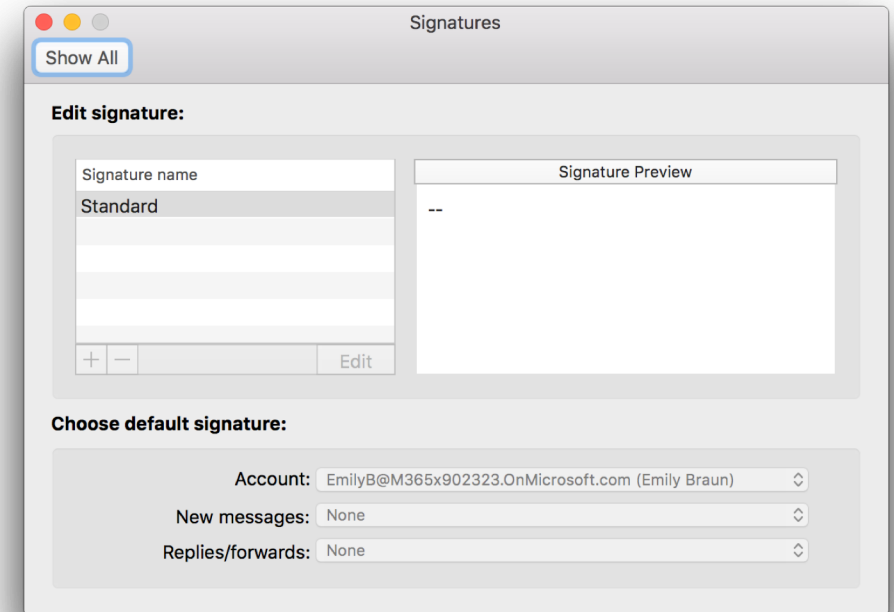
Signatures

Show All

Edit signature:

Signature name

Standard

+ −

Edit

Signature Preview

--

Choose default signature:

Account: EmilyB@M365x902323.OnMicrosoft.com (Emily Braun)

New messages: None

Replies/forwards: None